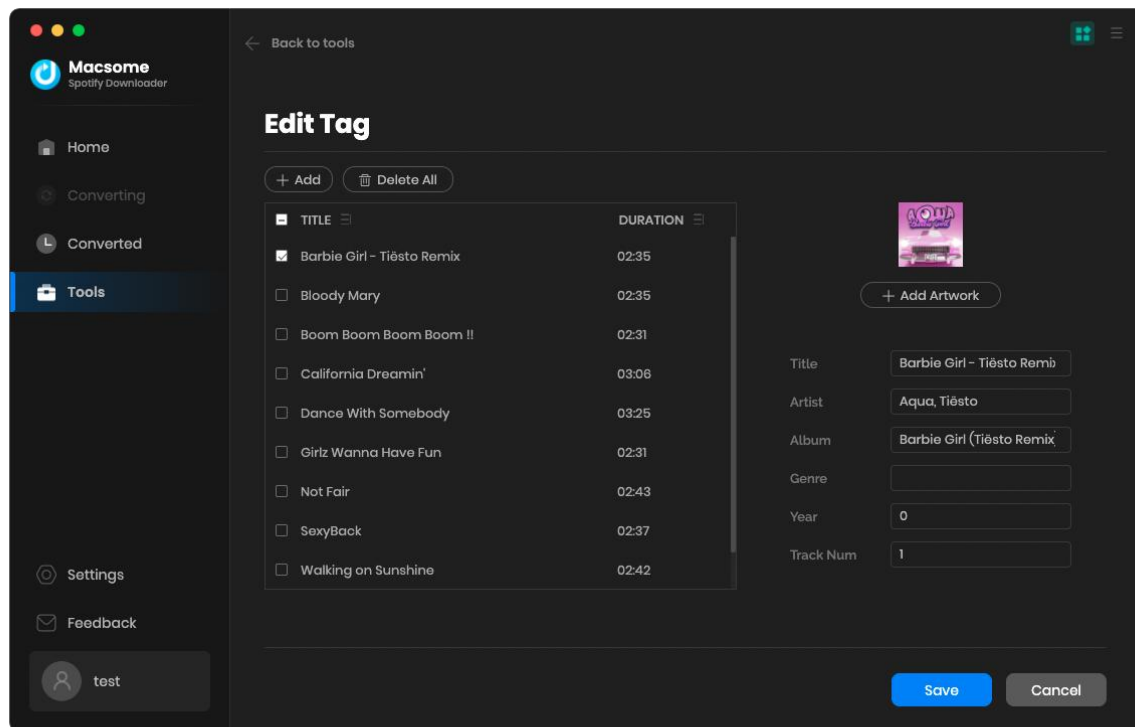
Macsome
Spotify Downloader

Home
Converting
Converted
Tools

Settings
Feedback
test

Back to tools

Edit Tag

+ Add
Delete All

| TITLE | DURATION |
|---|---|
| Barbie Girl - Tiësto Remix | 02:35 |
| Bloody Mary | 02:35 |
| Boom Boom Boom Boom !! | 02:31 |
| California Dreamin' | 03:06 |
| Dance With Somebody | 03:25 |
| Girlz Wanna Have Fun | 02:31 |
| Not Fair | 02:43 |
| SexyBack | 02:37 |
| Walking on Sunshine | 02:42 |

AQUA

+ Add Artwork

Title: Barbie Girl - Tiësto Remi
Artist: Aqua, Tiësto
Album: Barbie Girl (Tiësto Remix
Genre:
Year: 0
Track Num: 1

Save
Cancel